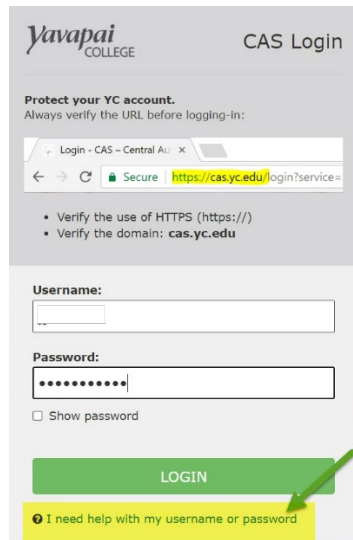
Yavapai COLLEGE

CAS Login

Protect your YC account.
Always verify the URL before logging-in:

Login - CAS – Central Au ×

Secure | https://cas.yc.edu/login?service=

• Verify the use of HTTPS (https://)
• Verify the domain: cas.yc.edu

Username:

Password:

••••••••••

☐ Show password

LOGIN

I need help with my username or password